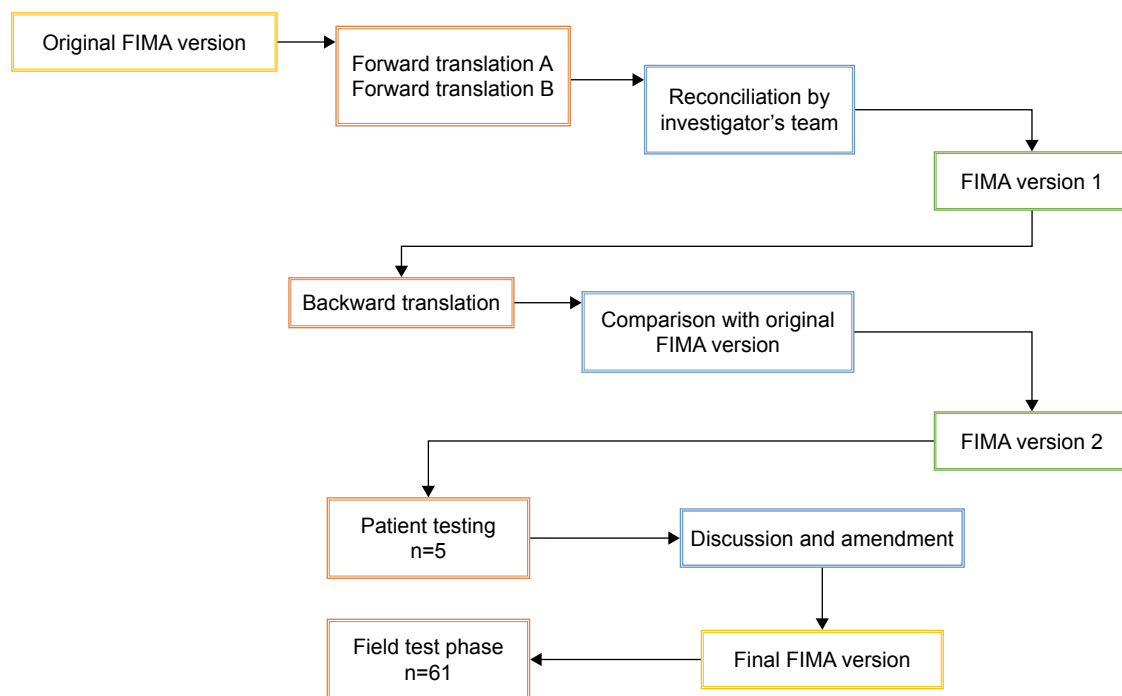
Original FIMA version

Forward translation A
Forward translation B

Reconciliation by investigator's team

FIMA version 1

Backward translation

Comparison with original FIMA version

FIMA version 2

Patient testing
n=5

Discussion and amendment

Final FIMA version

Field test phase
n=61